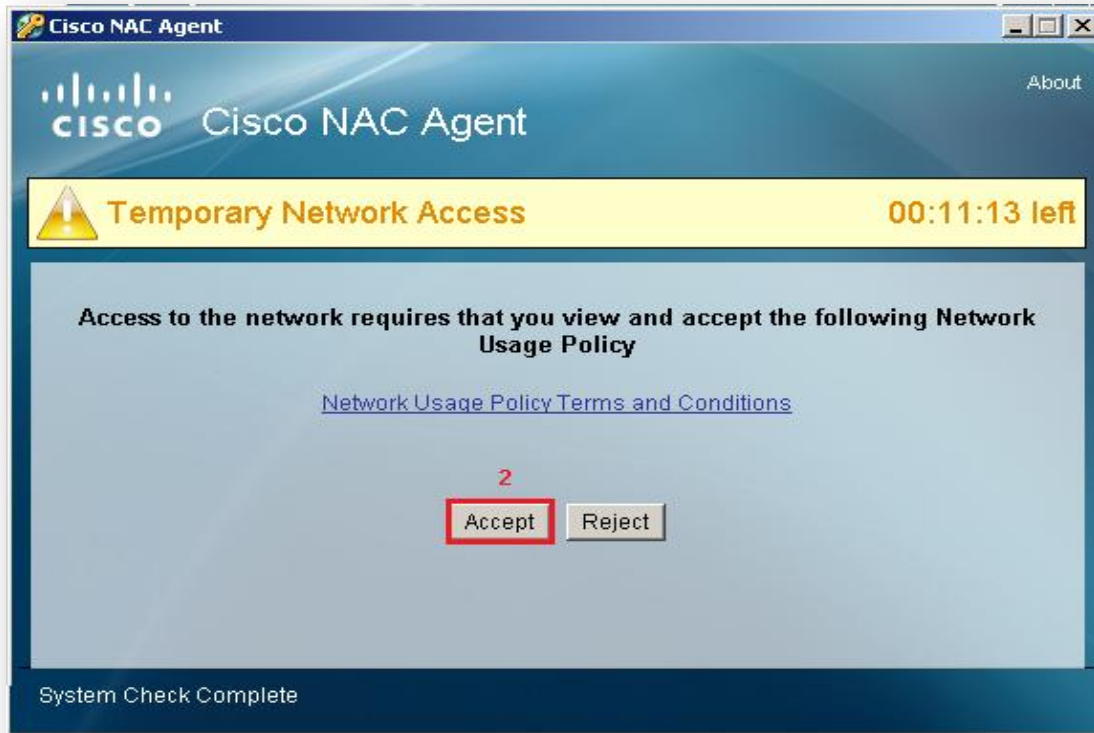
Cisco NAC Agent

cisco Cisco NAC Agent

About

Temporary Network Access

00:11:13 left

Access to the network requires that you view and accept the following Network Usage Policy

Network Usage Policy Terms and Conditions

2

Accept

Reject

System Check Complete